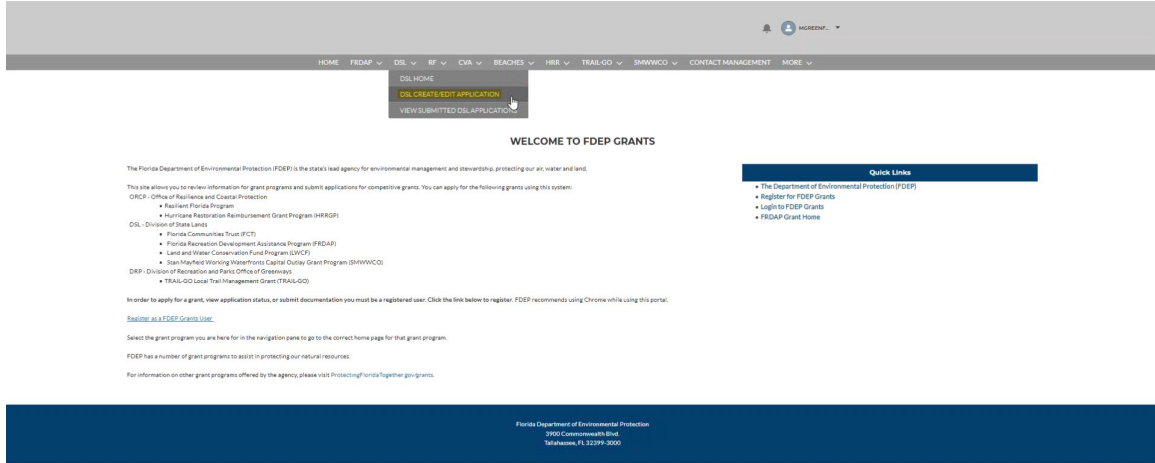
MGREENF... ▼

HOME FRDAP ∨ DSL ∨ RF ∨ CVA ∨ BEACHES ∨ HRR ∨ TRAIL-GO ∨ SMWWCO ∨ CONTACT MANAGEMENT MORE ∨

DSL HOME
DSL CREATE/EDIT APPLICATION
VIEW SUBMITTED DSL APPLICATIONS

WELCOME TO FDEP GRANTS

The Florida Department of Environmental Protection (FDEP) is the state's lead agency for environmental management and stewardship, protecting our air, water and land.

This site allows you to review information for grant programs and submit applications for competitive grants. You can apply for the following grants using this system:
ORCP - Office of Resilience and Coastal Protection
• Resilient Florida Program
• Hurricane Restoration Reimbursement Grant Program (HRRGP)
DSL - Division of State Lands
• Florida Communities Trust (FCT)
• Florida Recreation Development Assistance Program (FRDAP)
• Land and Water Conservation Fund Program (LWCF)
• Stan Mayfield Working Waterfronts Capital Outlay Grant Program (SMWWCO)
DRP - Division of Recreation and Parks Office of Greenways
• TRAIL-GO Local Trail Management Grant (TRAIL-GO)

In order to apply for a grant, view application status, or submit documentation you must be a registered user. Click the link below to register. FDEP recommends using Chrome while using this portal.

Register as a FDEP Grants User

Select the grant program you are here for in the navigation pane to go to the correct home page for that grant program.

FDEP has a number of grant programs to assist in protecting our natural resources.

For information on other grant programs offered by the agency, please visit ProtectingFloridaTogether.gov/grants.

Quick Links
• The Department of Environmental Protection (FDEP)
• Register for FDEP Grants
• Login to FDEP Grants
• FRDAP Grant Home

Florida Department of Environmental Protection
3900 Commonwealth Blvd.
Tallahassee, FL 32399-3000